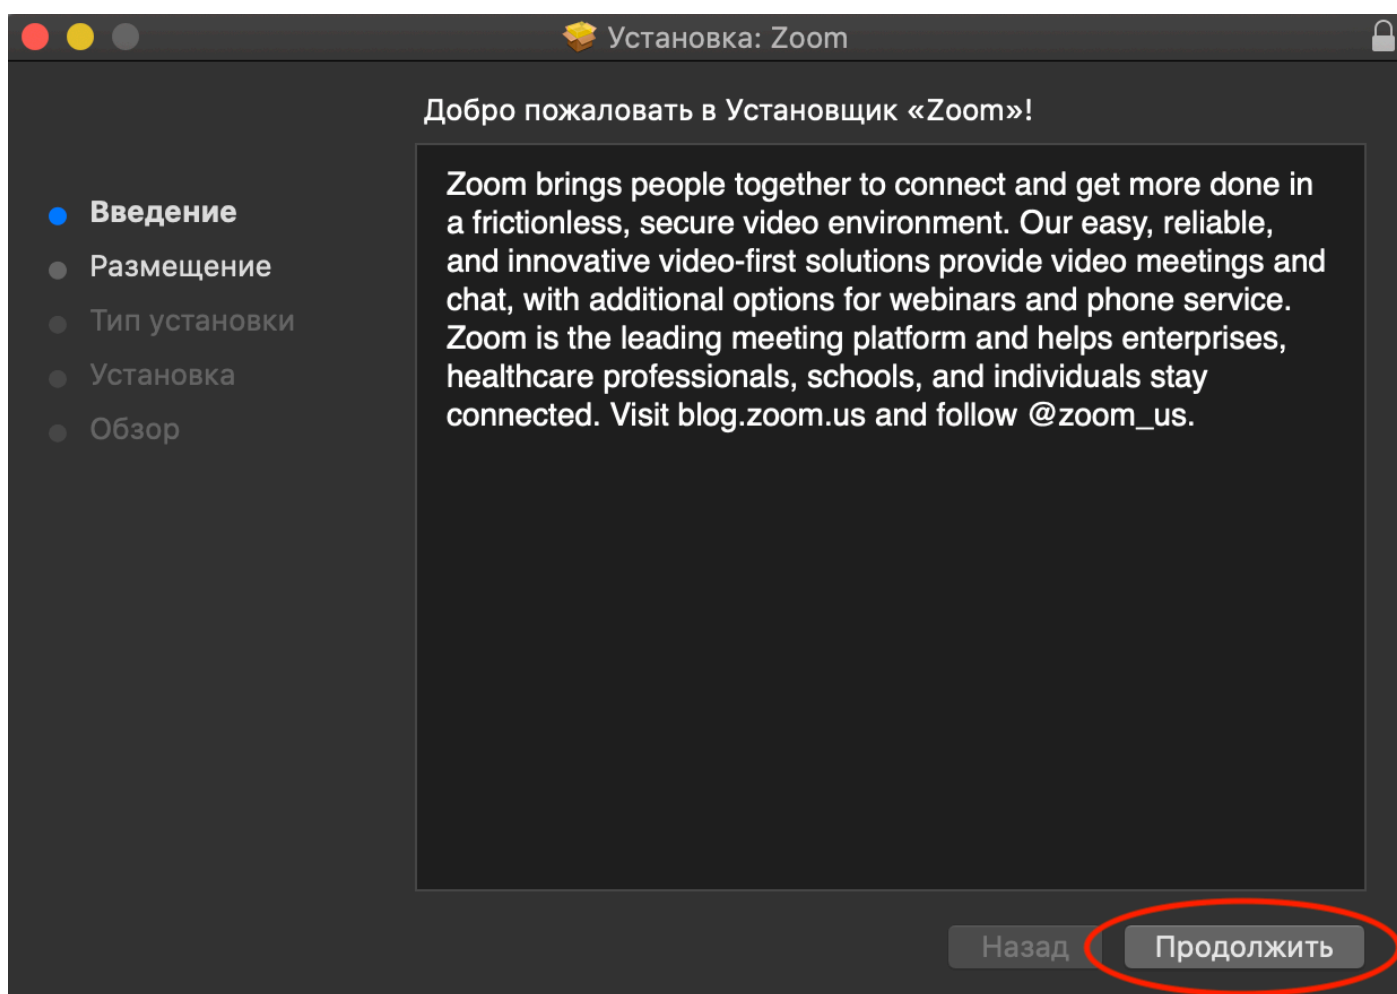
Установка: Zoom

Добро пожаловать в Установщик «Zoom»!

Введение
Размещение
Тип установки
Установка
Обзор

Zoom brings people together to connect and get more done in a frictionless, secure video environment. Our easy, reliable, and innovative video-first solutions provide video meetings and chat, with additional options for webinars and phone service. Zoom is the leading meeting platform and helps enterprises, healthcare professionals, schools, and individuals stay connected. Visit blog.zoom.us and follow @zoom_us.

Назад
Продолжить